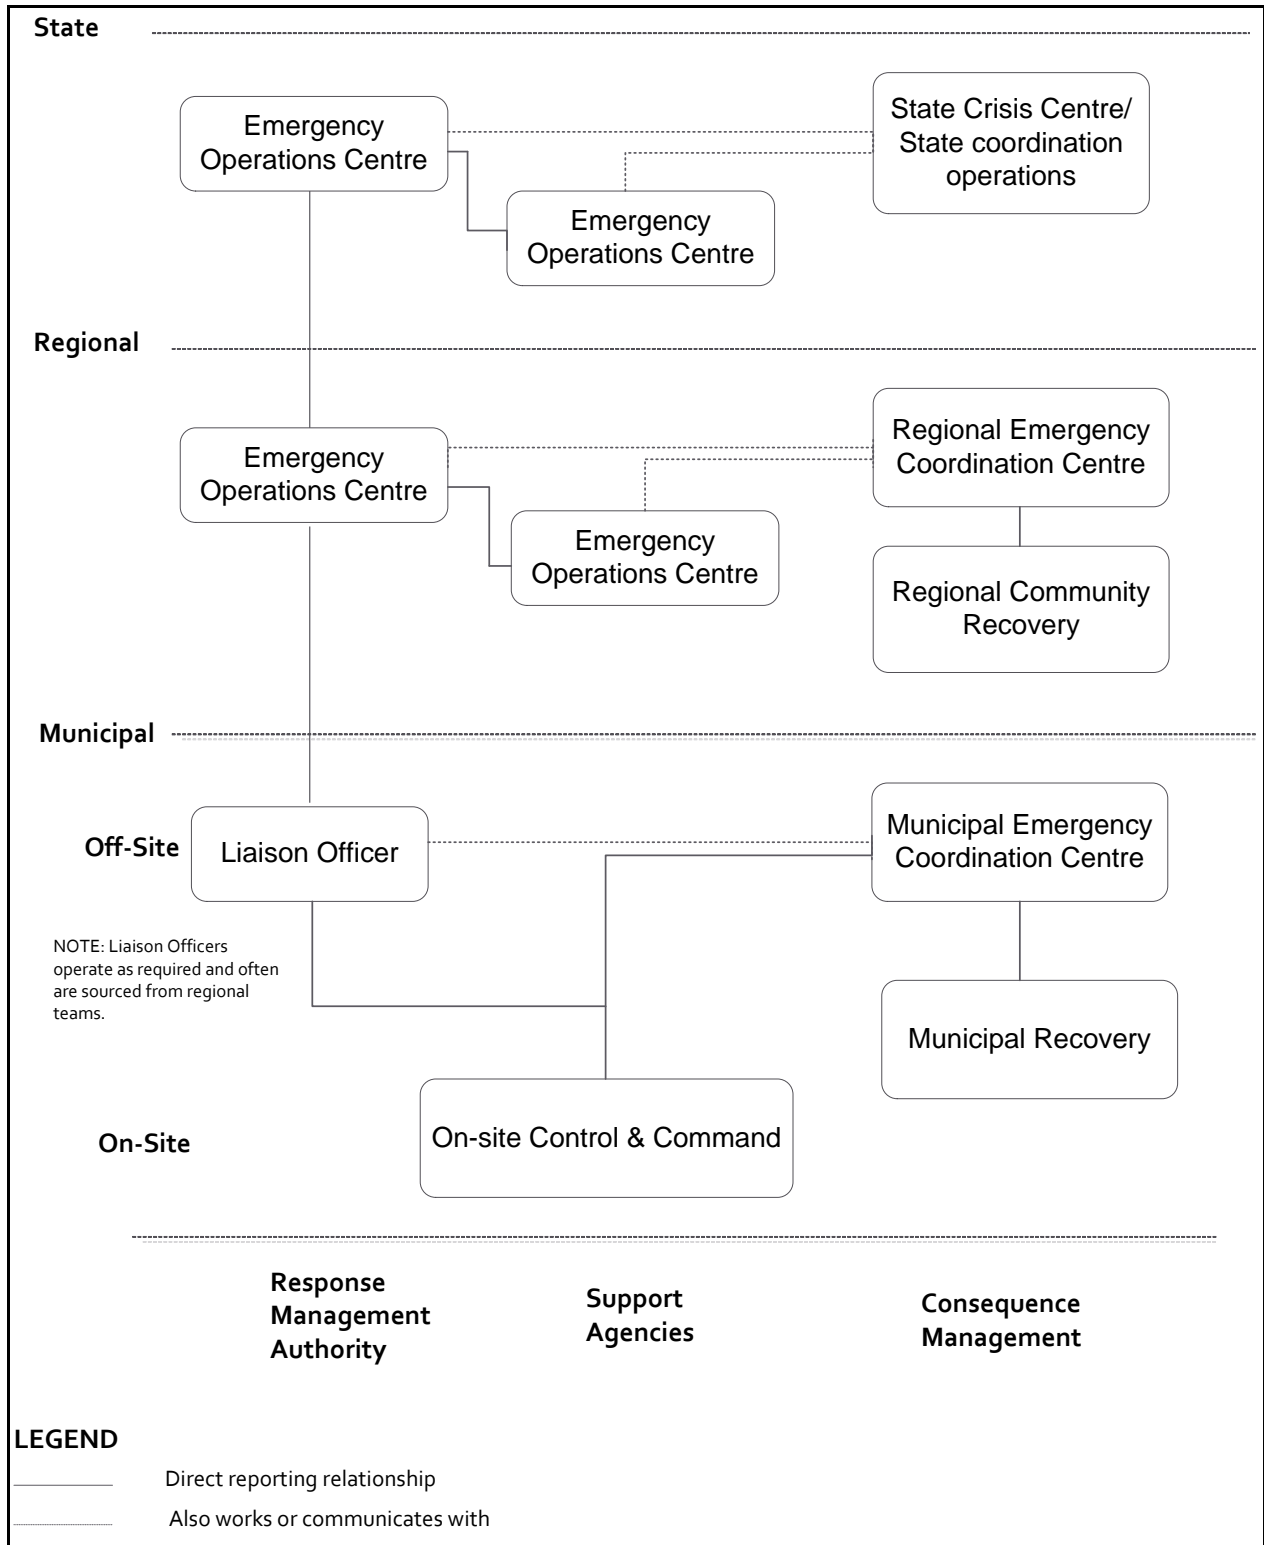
State

Emergency Operations Centre

State Crisis Centre/ State coordination operations

Emergency Operations Centre

Regional

Emergency Operations Centre

Regional Emergency Coordination Centre

Emergency Operations Centre

Regional Community Recovery

Municipal

Off-Site

Liaison Officer

Municipal Emergency Coordination Centre

NOTE: Liaison Officers operate as required and often are sourced from regional teams.

Municipal Recovery

On-Site

On-site Control & Command

Response Management Authority

Support Agencies

Consequence Management

LEGEND

Direct reporting relationship

Also works or communicates with